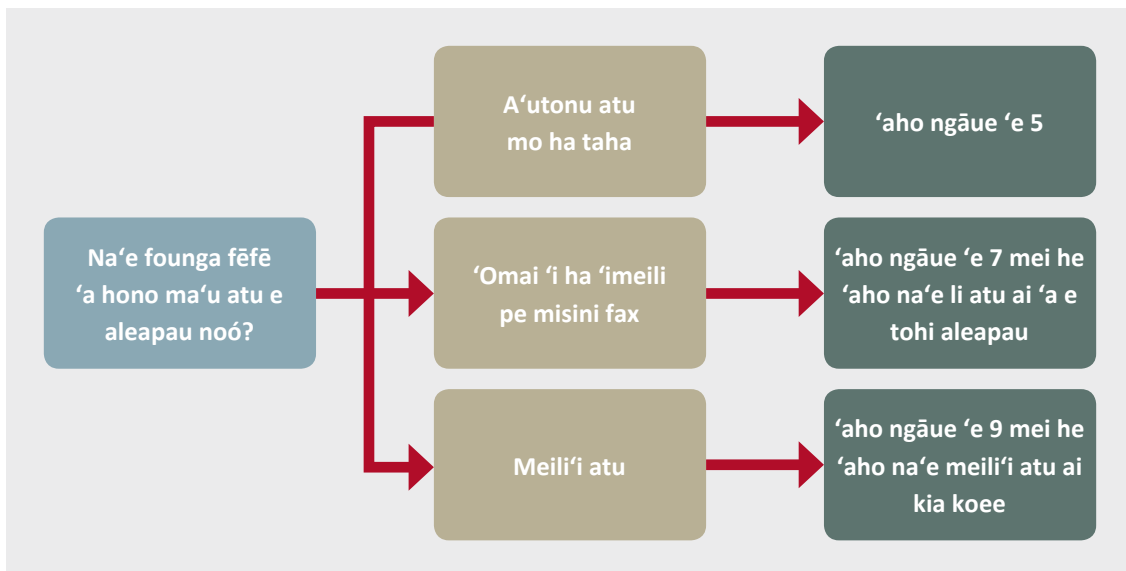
Naʻe founga fēfē ʻa hono maʻu atu e aleapau noó?

Aʻutonu atu mo ha taha

ʻaho ngāue ʻe 5

ʻOmai ʻi ha ʻimeili pe misini fax

ʻaho ngāue ʻe 7 mei he ʻaho naʻe li atu ai ʻa e tohi aleapau

Meiliʻi atu

ʻaho ngāue ʻe 9 mei he ʻaho naʻe meiliʻi atu ai kia koee